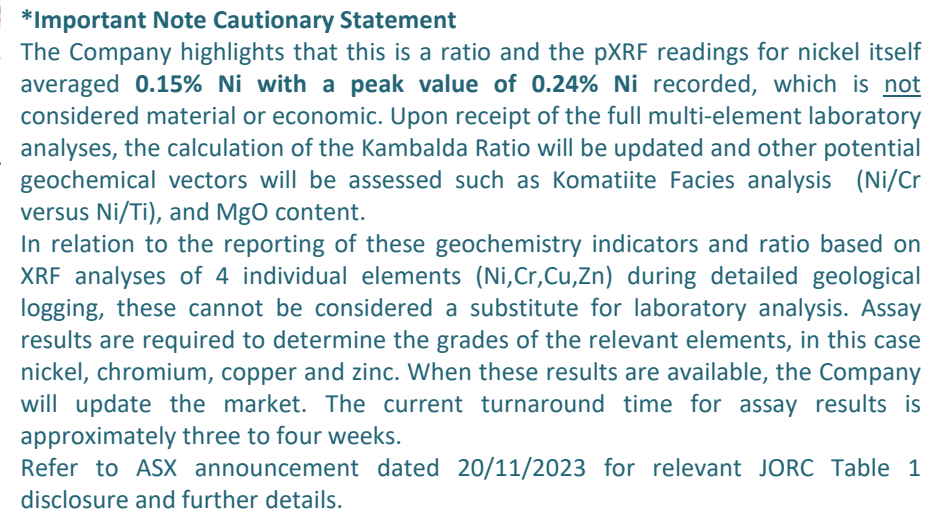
*Important Note Cautionary Statement
The Company highlights that this is a ratio and the pXRF readings for nickel itself averaged **0.15% Ni with a peak value of 0.24% Ni** recorded, which is not considered material or economic. Upon receipt of the full multi-element laboratory analyses, the calculation of the Kambalda Ratio will be updated and other potential geochemical vectors will be assessed such as Komatiite Facies analysis (Ni/Cr versus Ni/Ti), and MgO content.
In relation to the reporting of these geochemistry indicators and ratio based on XRF analyses of 4 individual elements (Ni,Cr,Cu,Zn) during detailed geological logging, these cannot be considered a substitute for laboratory analysis. Assay results are required to determine the grades of the relevant elements, in this case nickel, chromium, copper and zinc. When these results are available, the Company will update the market. The current turnaround time for assay results is approximately three to four weeks.
Refer to ASX announcement dated 20/11/2023 for relevant JORC Table 1 disclosure and further details.